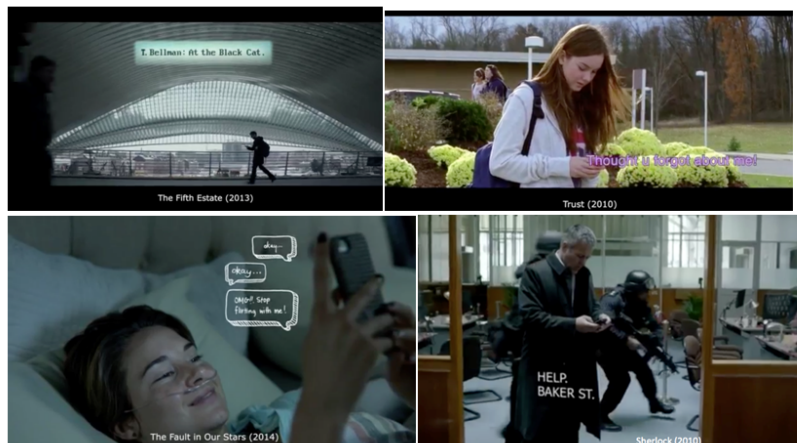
T. Bellman: At the Black Cat.

The Fifth Estate (2013)

Thought u forgot about me!

Trust (2010)

okay

okay...

OMG!! Stop flirting with me!

The Fault in Our Stars (2014)

HELP. BAKER ST.

Sherlock (2010)